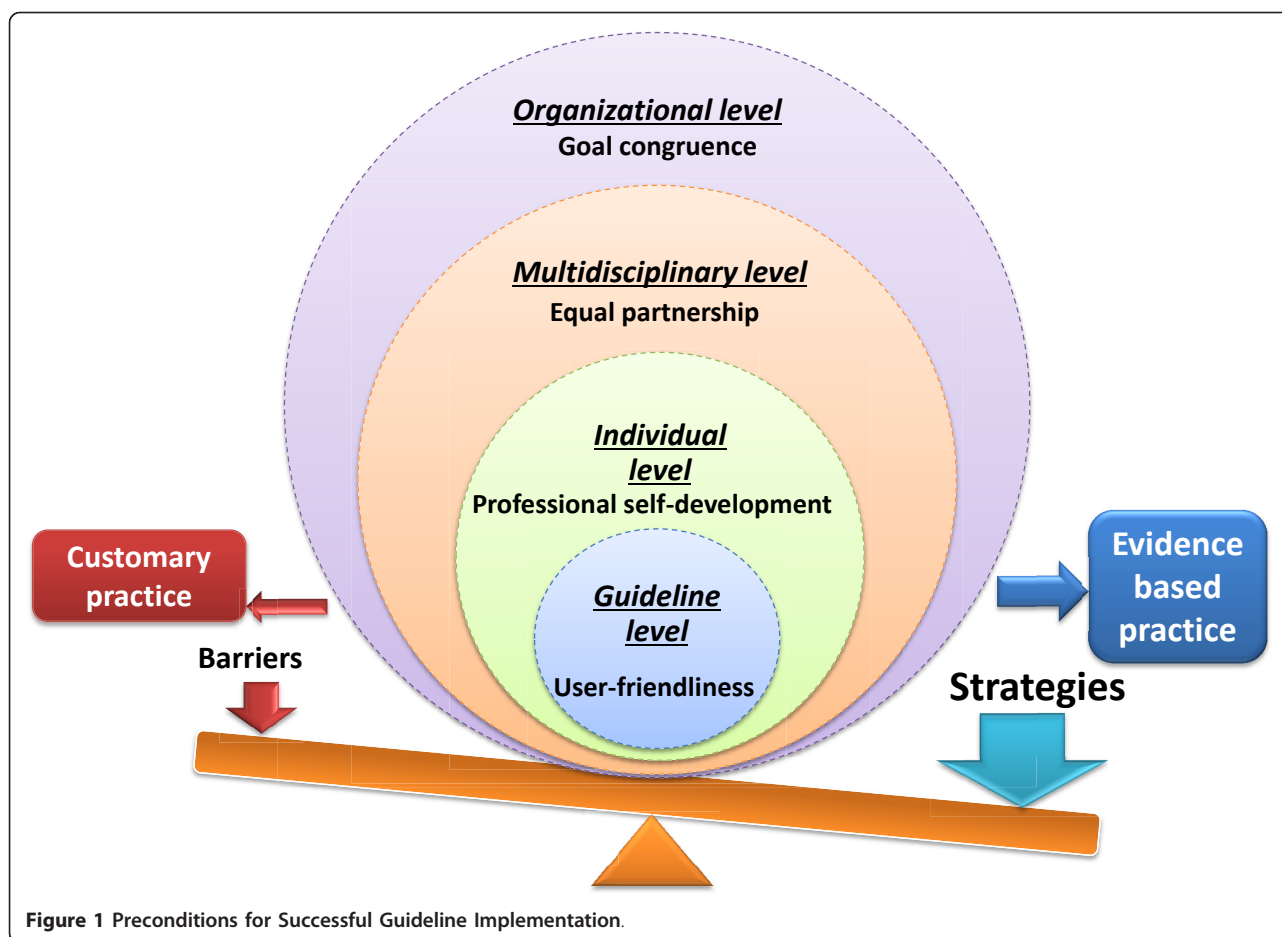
Organizational level
Goal congruence

Multidisciplinary level
Equal partnership

Individual level
Professional self-development

Guideline level
User-friendliness

Customary practice

Barriers

Evidence based practice

Strategies

Figure 1 Preconditions for Successful Guideline Implementation.